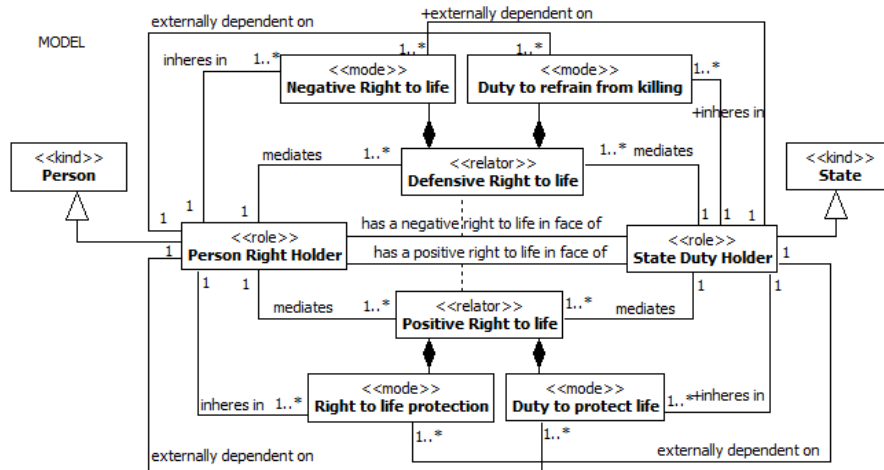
MODEL

externally dependent on

+externally dependent on

inheres in

1..*

1..*

1..*

1..*

<<mode>>
Negative Right to life

<<mode>>
Duty to refrain from killing

+inheres in

mediates

1..*

<<relator>>
Defensive Right to life

1..*

mediates

<<kind>>
Person

<<kind>>
State

1

1

1

has a negative right to life in face of

1

1

1

1

<<role>>
Person Right Holder

has a positive right to life in face of

<<role>>
State Duty Holder

1

1

1

mediates

1..*

<<relator>>
Positive Right to life

1..*

mediates

1

1

<<mode>>
Right to life protection

<<mode>>
Duty to protect life

inheres in

1..*

1..*

+inheres in

1..*

1..*

externally dependent on

externally dependent on